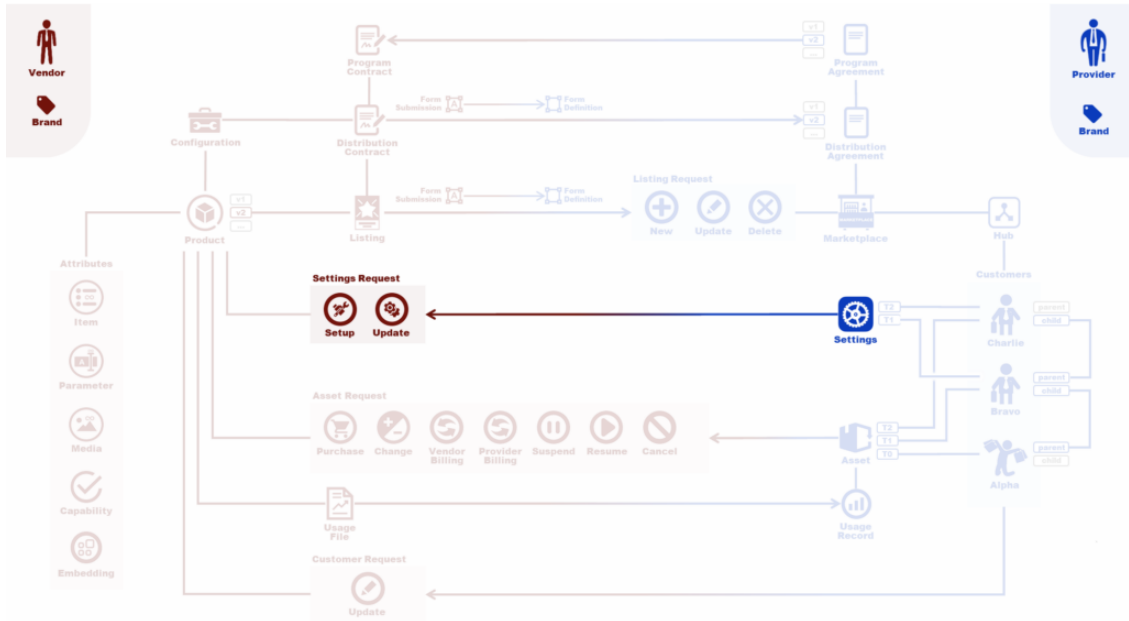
Vendor
Brand

Program Contract
v1
v2
...
Program Agreement

Provider
Brand

Configuration
Distribution Contract
Form Submission
Form Definition
v1
v2
...
Distribution Agreement

Product
v1
v2
...
Listing
Form Submission
Form Definition
Listing Request
New
Update
Delete
Marketplace
Hub

Attributes
Item
Parameter
Media
Capability
Embedding

Settings Request
Setup
Update
Settings
T2
T1

Customers
parent
child
Charlie
parent
child
Bravo
parent
child
Alpha

Asset Request
Purchase
Change
Vendor Billing
Provider Billing
Suspend
Resume
Cancel
T2
T1
T0
Asset

Usage File
Usage Record

Customer Request
Update